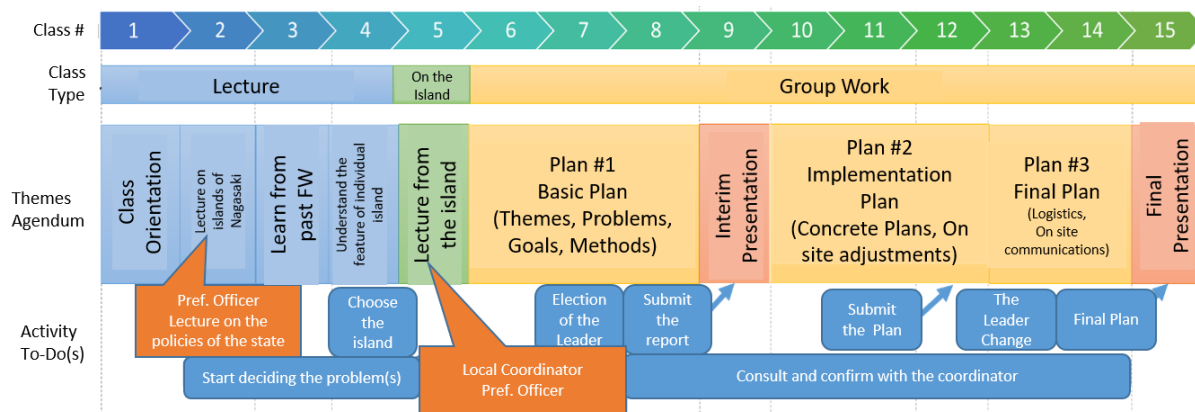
Class #

| 1 | 2 | 3 | 4 | 5 | 6 | 7 | 8 | 9 | 10 | 11 | 12 | 13 | 14 | 15 |
|---|---|---|---|---|---|---|---|---|---|---|---|---|---|---|

Class Type

Lecture

On the Island

Group Work

Themes Agendum

Class Orientation

Lecture on islands of Nagasaki

Learn from past FW

Understand the feature of individual island

Lecture from the island

Plan #1
Basic Plan
(Themes, Problems, Goals, Methods)

Interim Presentation

Plan #2
Implementation Plan
(Concrete Plans, On site adjustments)

Plan #3
Final Plan
(Logistics, On site communications)

Final Presentation

Activity To-Do(s)

Pref. Officer
Lecture on the policies of the state

Choose the island

Election of the Leader

Submit the report

Submit the Plan

The Leader Change

Final Plan

Start deciding the problem(s)

Local Coordinator
Pref. Officer

Consult and confirm with the coordinator